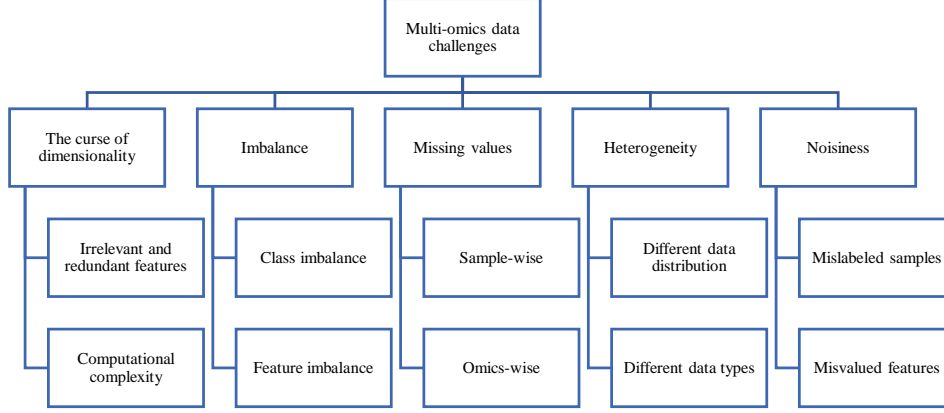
Multi-omics data challenges

The curse of dimensionality

Irrelevant and redundant features

Computational complexity

Imbalance

Class imbalance

Feature imbalance

Missing values

Sample-wise

Omics-wise

Heterogeneity

Different data distribution

Different data types

Noisiness

Mislabeled samples

Misvalued features